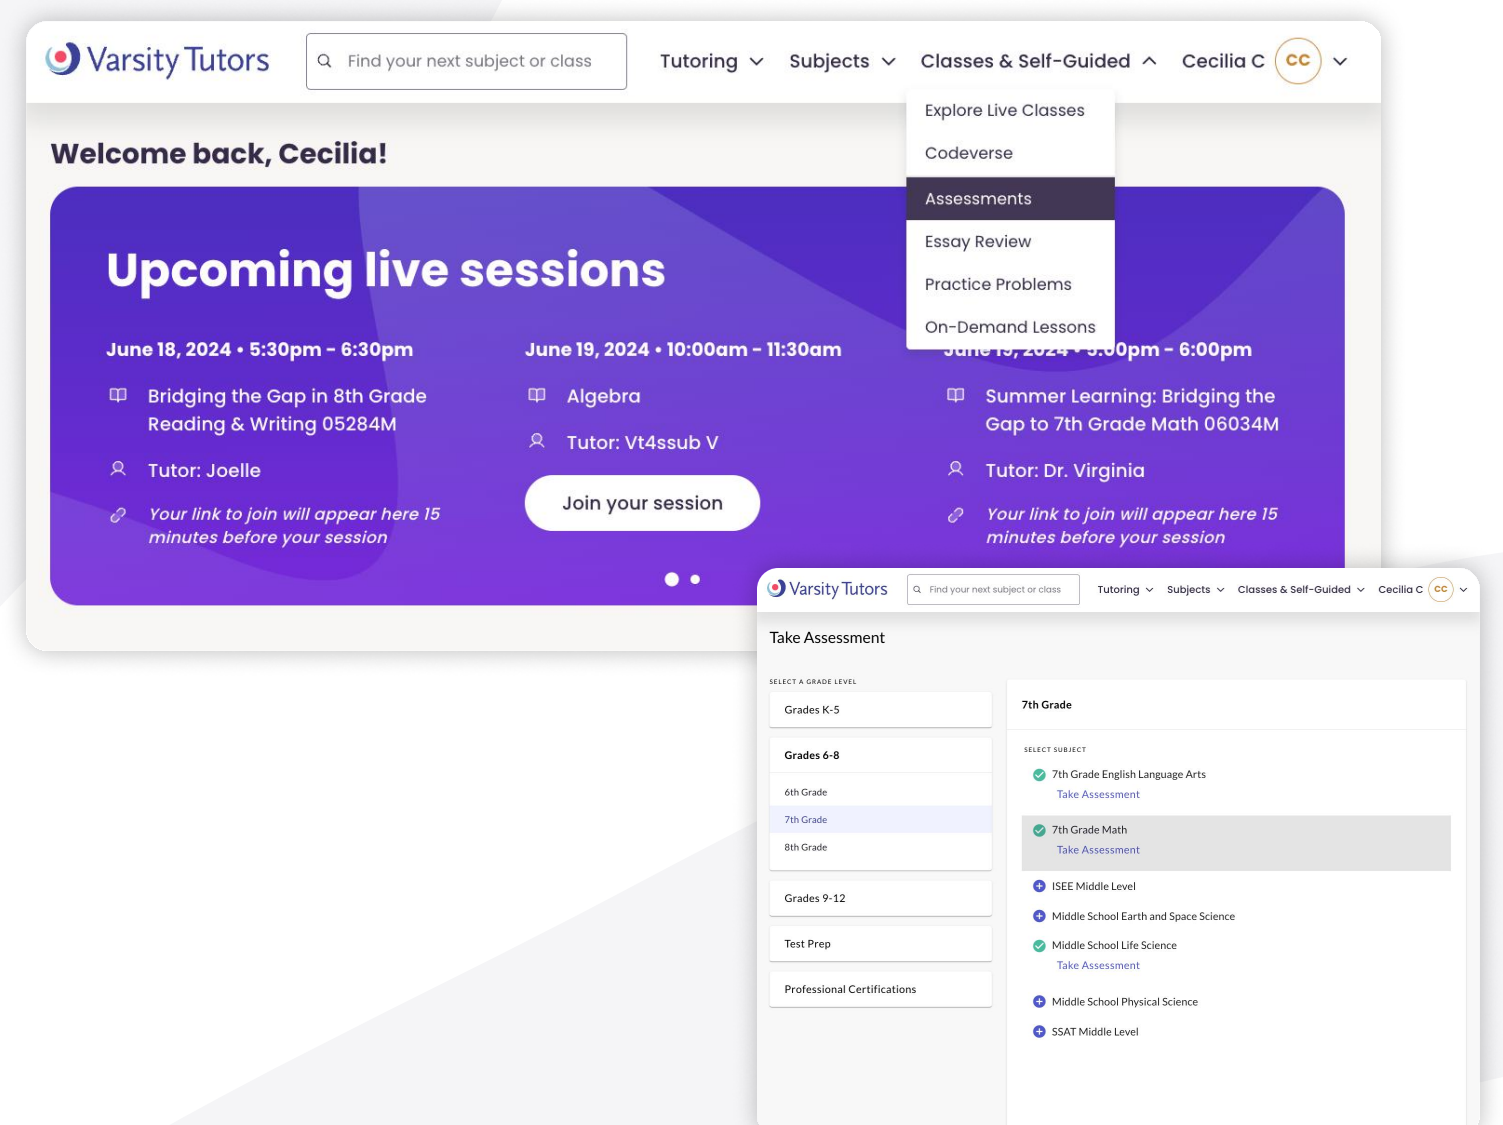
Varsity Tutors

Find your next subject or class

Tutoring Subjects Classes & Self-Guided Cecilia C CC

Explore Live Classes
Codeverse
Assessments
Essay Review
Practice Problems
On-Demand Lessons

Welcome back, Cecilia!

Upcoming live sessions

June 18, 2024 • 5:30pm - 6:30pm
Bridging the Gap in 8th Grade Reading & Writing 05284M
Tutor: Joelle
Your link to join will appear here 15 minutes before your session

June 19, 2024 • 10:00am - 11:30am
Algebra
Tutor: Vt4ssub V
Join your session

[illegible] 5:00pm - 6:00pm
Summer Learning: Bridging the Gap to 7th Grade Math 06034M
Tutor: Dr. Virginia
Your link to join will appear here 15 minutes before your session

Varsity Tutors

Find your next subject or class

Tutoring Subjects Classes & Self-Guided Cecilia C CC

Take Assessment

SELECT A GRADE LEVEL
Grades K-5
Grades 6-8
6th Grade
7th Grade
8th Grade
Grades 9-12
Test Prep
Professional Certifications

7th Grade

SELECT SUBJECT
7th Grade English Language Arts
Take Assessment
7th Grade Math
Take Assessment
ISEE Middle Level
Middle School Earth and Space Science
Middle School Life Science
Take Assessment
Middle School Physical Science
SSAT Middle Level